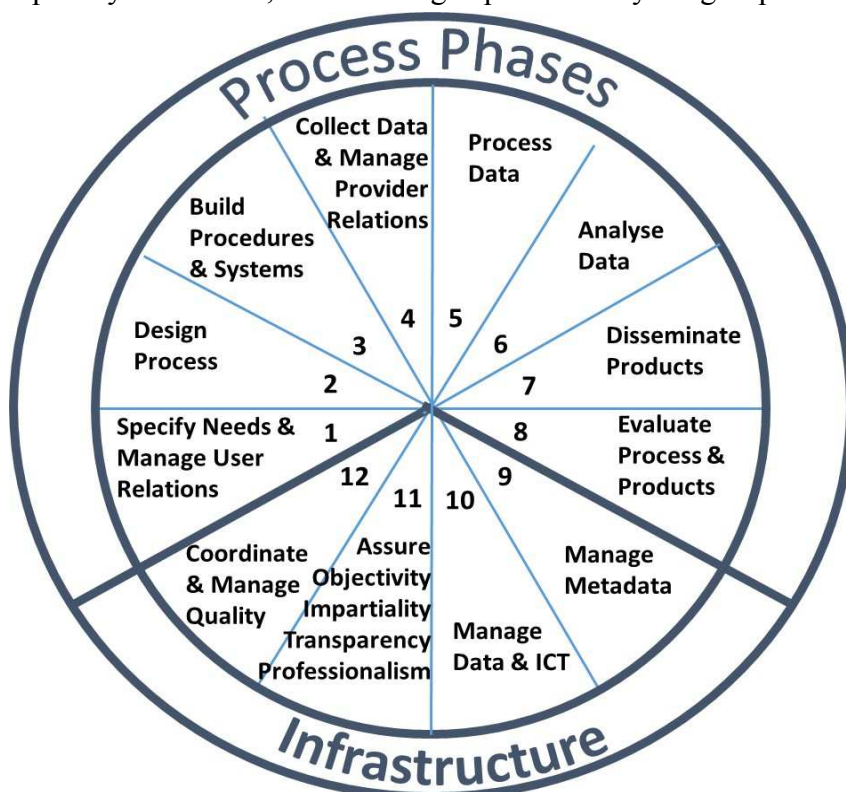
Process Phases

Collect Data & Manage Provider Relations

Process Data

Build Procedures & Systems

Analyse Data

Design Process

Disseminate Products

4 5

3 6

2 7

Specify Needs & Manage User Relations

1 8

Evaluate Process & Products

12 9

11 10

Coordinate & Manage Quality

Assure Objectivity Impartiality Transparency Professionalism

Manage Metadata

Manage Data & ICT

Infrastructure